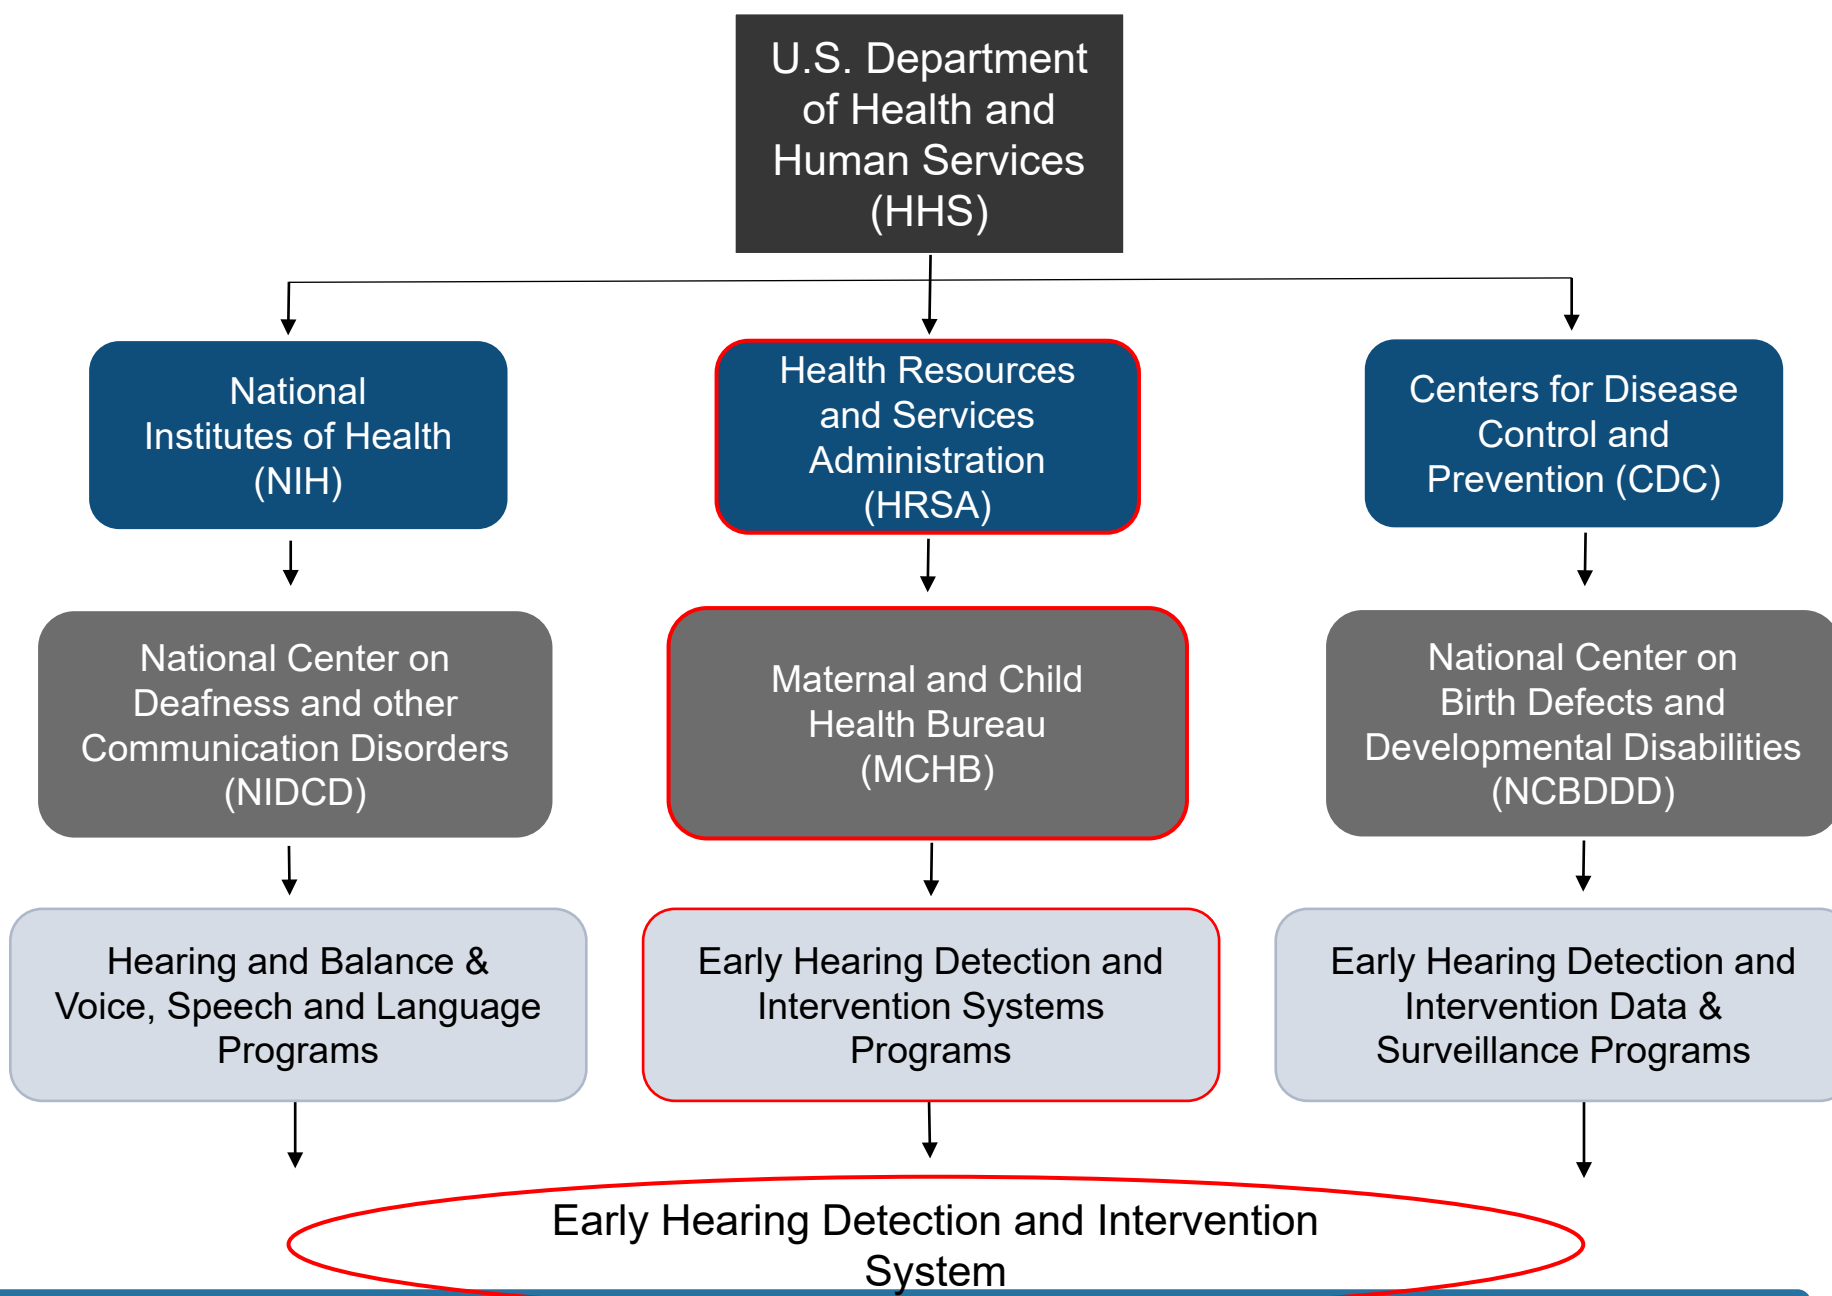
U.S. Department of Health and Human Services (HHS)

National Institutes of Health (NIH)

Health Resources and Services Administration (HRSA)

Centers for Disease Control and Prevention (CDC)

National Center on Deafness and other Communication Disorders (NIDCD)

Maternal and Child Health Bureau (MCHB)

National Center on Birth Defects and Developmental Disabilities (NCBDDD)

Hearing and Balance & Voice, Speech and Language Programs

Early Hearing Detection and Intervention Systems Programs

Early Hearing Detection and Intervention Data & Surveillance Programs

Early Hearing Detection and Intervention System